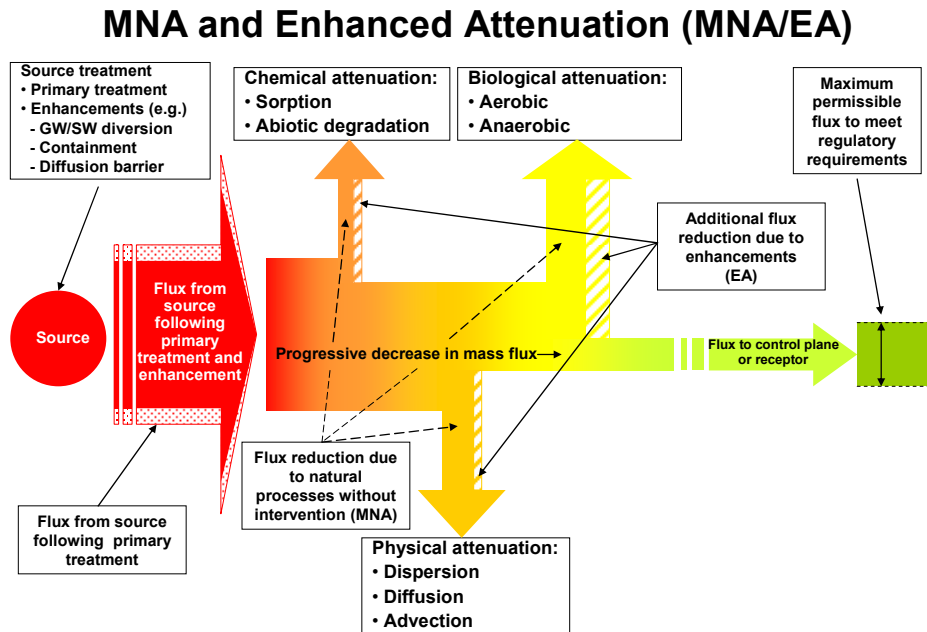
MNA and Enhanced Attenuation (MNA/EA)

Source treatment
• Primary treatment
• Enhancements (e.g.)
- GW/SW diversion
- Containment
- Diffusion barrier

Chemical attenuation:
• Sorption
• Abiotic degradation

Biological attenuation:
• Aerobic
• Anaerobic

Maximum permissible flux to meet regulatory requirements

Additional flux reduction due to enhancements (EA)

Source

Flux from source following primary treatment and enhancement

Progressive decrease in mass flux

Flux to control plane or receptor

Flux reduction due to natural processes without intervention (MNA)

Flux from source following primary treatment

Physical attenuation:
• Dispersion
• Diffusion
• Advection